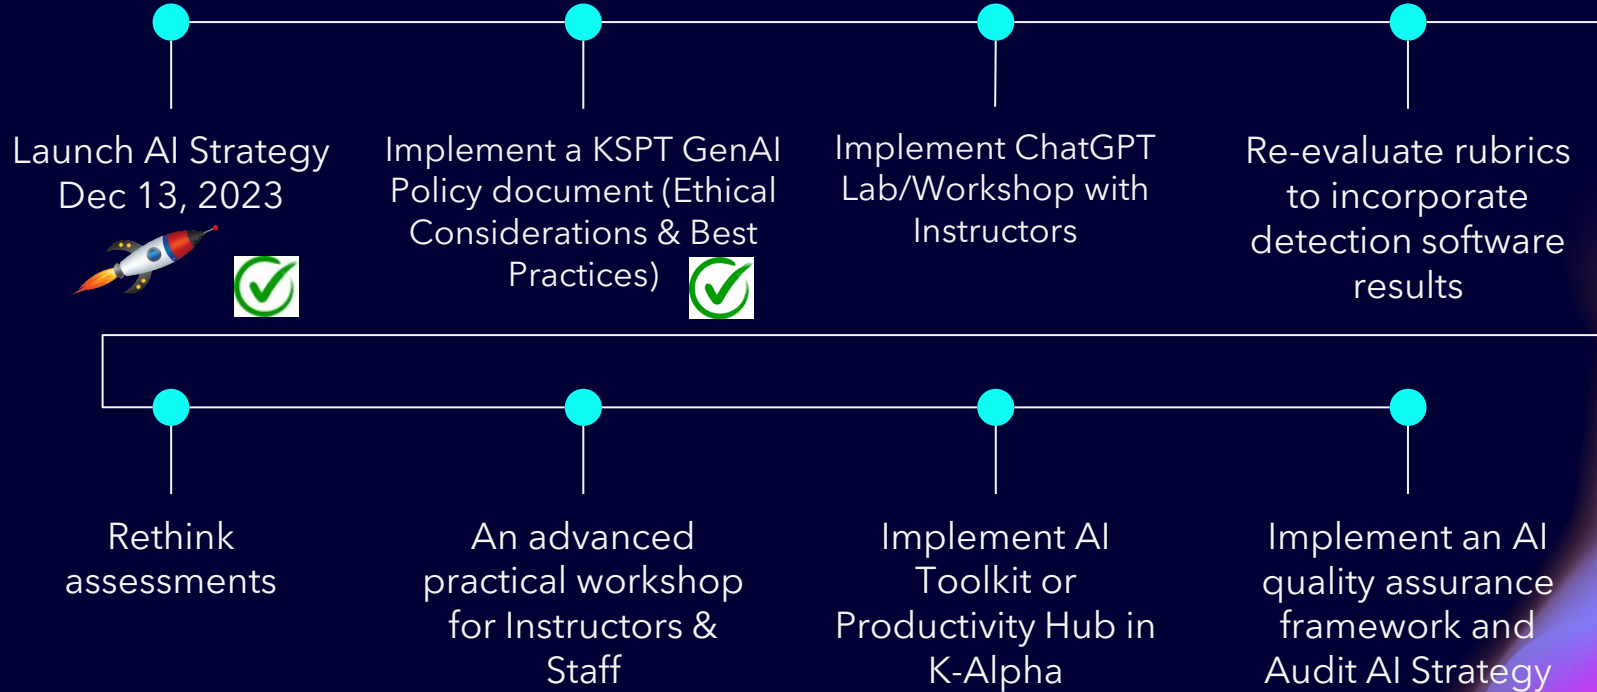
Launch AI Strategy Dec 13, 2023

Implement a KSPT GenAI Policy document (Ethical Considerations & Best Practices)

Implement ChatGPT Lab/Workshop with Instructors

Re-evaluate rubrics to incorporate detection software results

Rethink assessments

An advanced practical workshop for Instructors & Staff

Implement AI Toolkit or Productivity Hub in K-Alpha

Implement an AI quality assurance framework and Audit AI Strategy